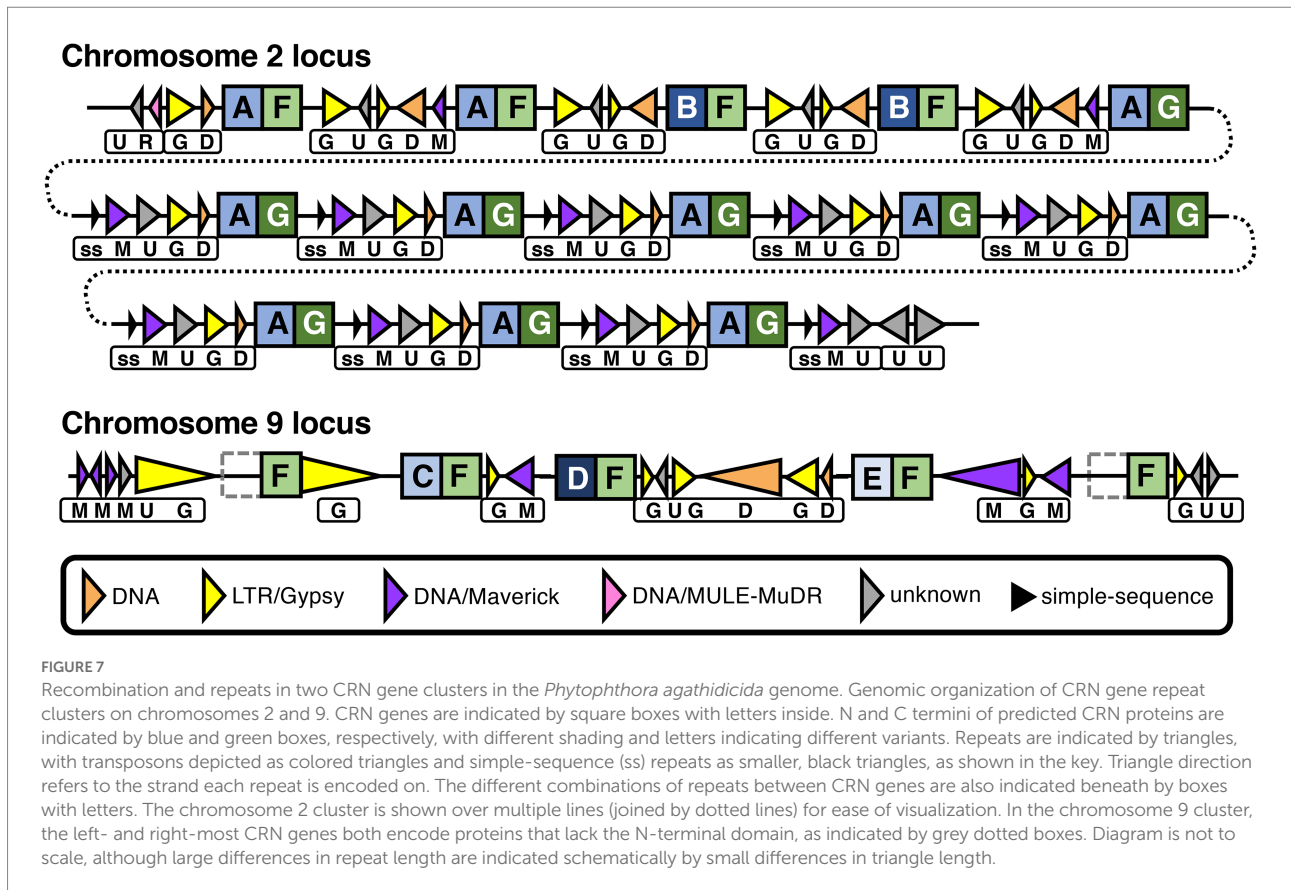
Chromosome 2 locus

U R G D A F G U G D M A F G U G D B F G U G D B F G U G D M A G

ss M U G D A G ss M U G D A G ss M U G D A G ss M U G D A G ss M U G D A G

ss M U G D A G ss M U G D A G ss M U G D A G ss M U U U

Chromosome 9 locus

M M M U G F G C F G M D F G U G D G D E F M G M F G U U

DNA LTR/Gypsy DNA/Maverick DNA/MULE-MuDR unknown simple-sequence

FIGURE 7

Recombination and repeats in two CRN gene clusters in the *Phytophthora agathidicida* genome. Genomic organization of CRN gene repeat clusters on chromosomes 2 and 9. CRN genes are indicated by square boxes with letters inside. N and C termini of predicted CRN proteins are indicated by blue and green boxes, respectively, with different shading and letters indicating different variants. Repeats are indicated by triangles, with transposons depicted as colored triangles and simple-sequence (ss) repeats as smaller, black triangles, as shown in the key. Triangle direction refers to the strand each repeat is encoded on. The different combinations of repeats between CRN genes are also indicated beneath by boxes with letters. The chromosome 2 cluster is shown over multiple lines (joined by dotted lines) for ease of visualization. In the chromosome 9 cluster, the left- and right-most CRN genes both encode proteins that lack the N-terminal domain, as indicated by grey dotted boxes. Diagram is not to scale, although large differences in repeat length are indicated schematically by small differences in triangle length.